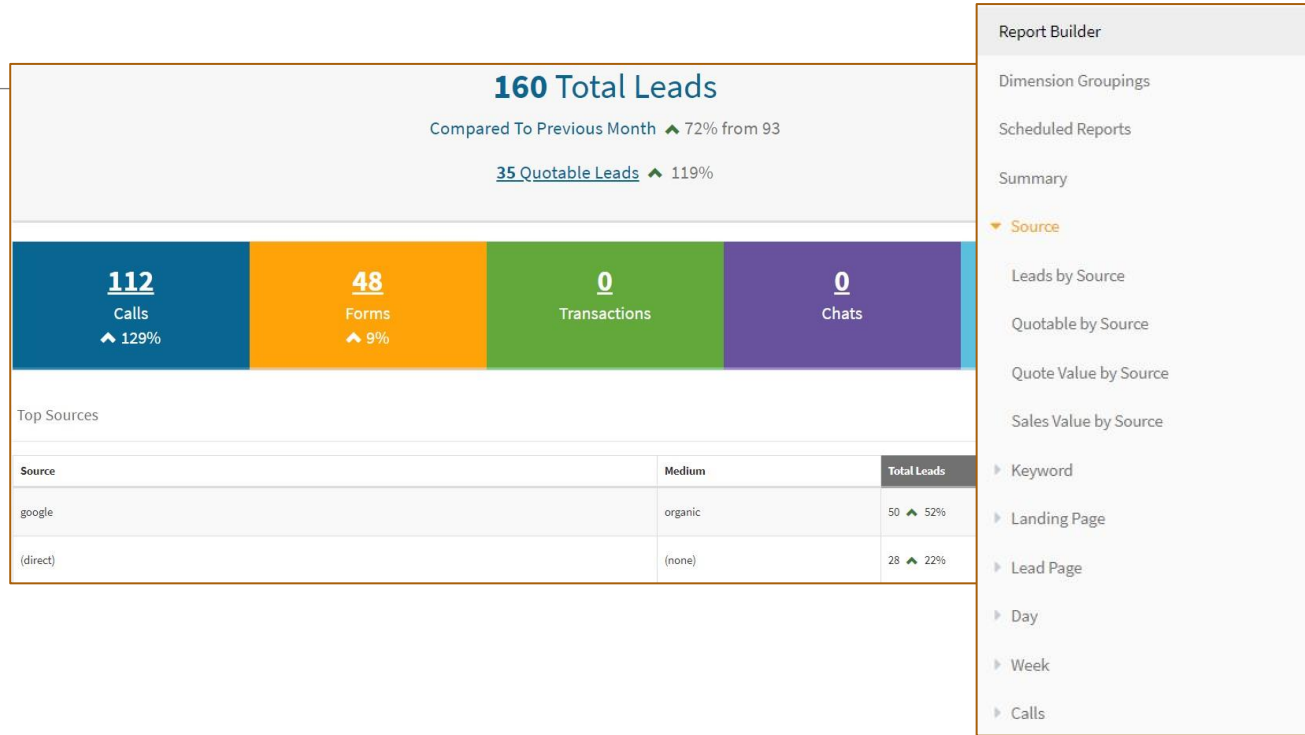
160 Total Leads

Compared To Previous Month 72% from 93

35 Quotable Leads 119%

112
Calls
129%

48
Forms
9%

0
Transactions

0
Chats

Top Sources

| Source | Medium | Total Leads |
|---|---|---|
| google | organic | 50 52% |
| (direct) | (none) | 28 22% |

Report Builder
Dimension Groupings
Scheduled Reports
Summary
Source
Leads by Source
Quotable by Source
Quote Value by Source
Sales Value by Source
Keyword
Landing Page
Lead Page
Day
Week
Calls